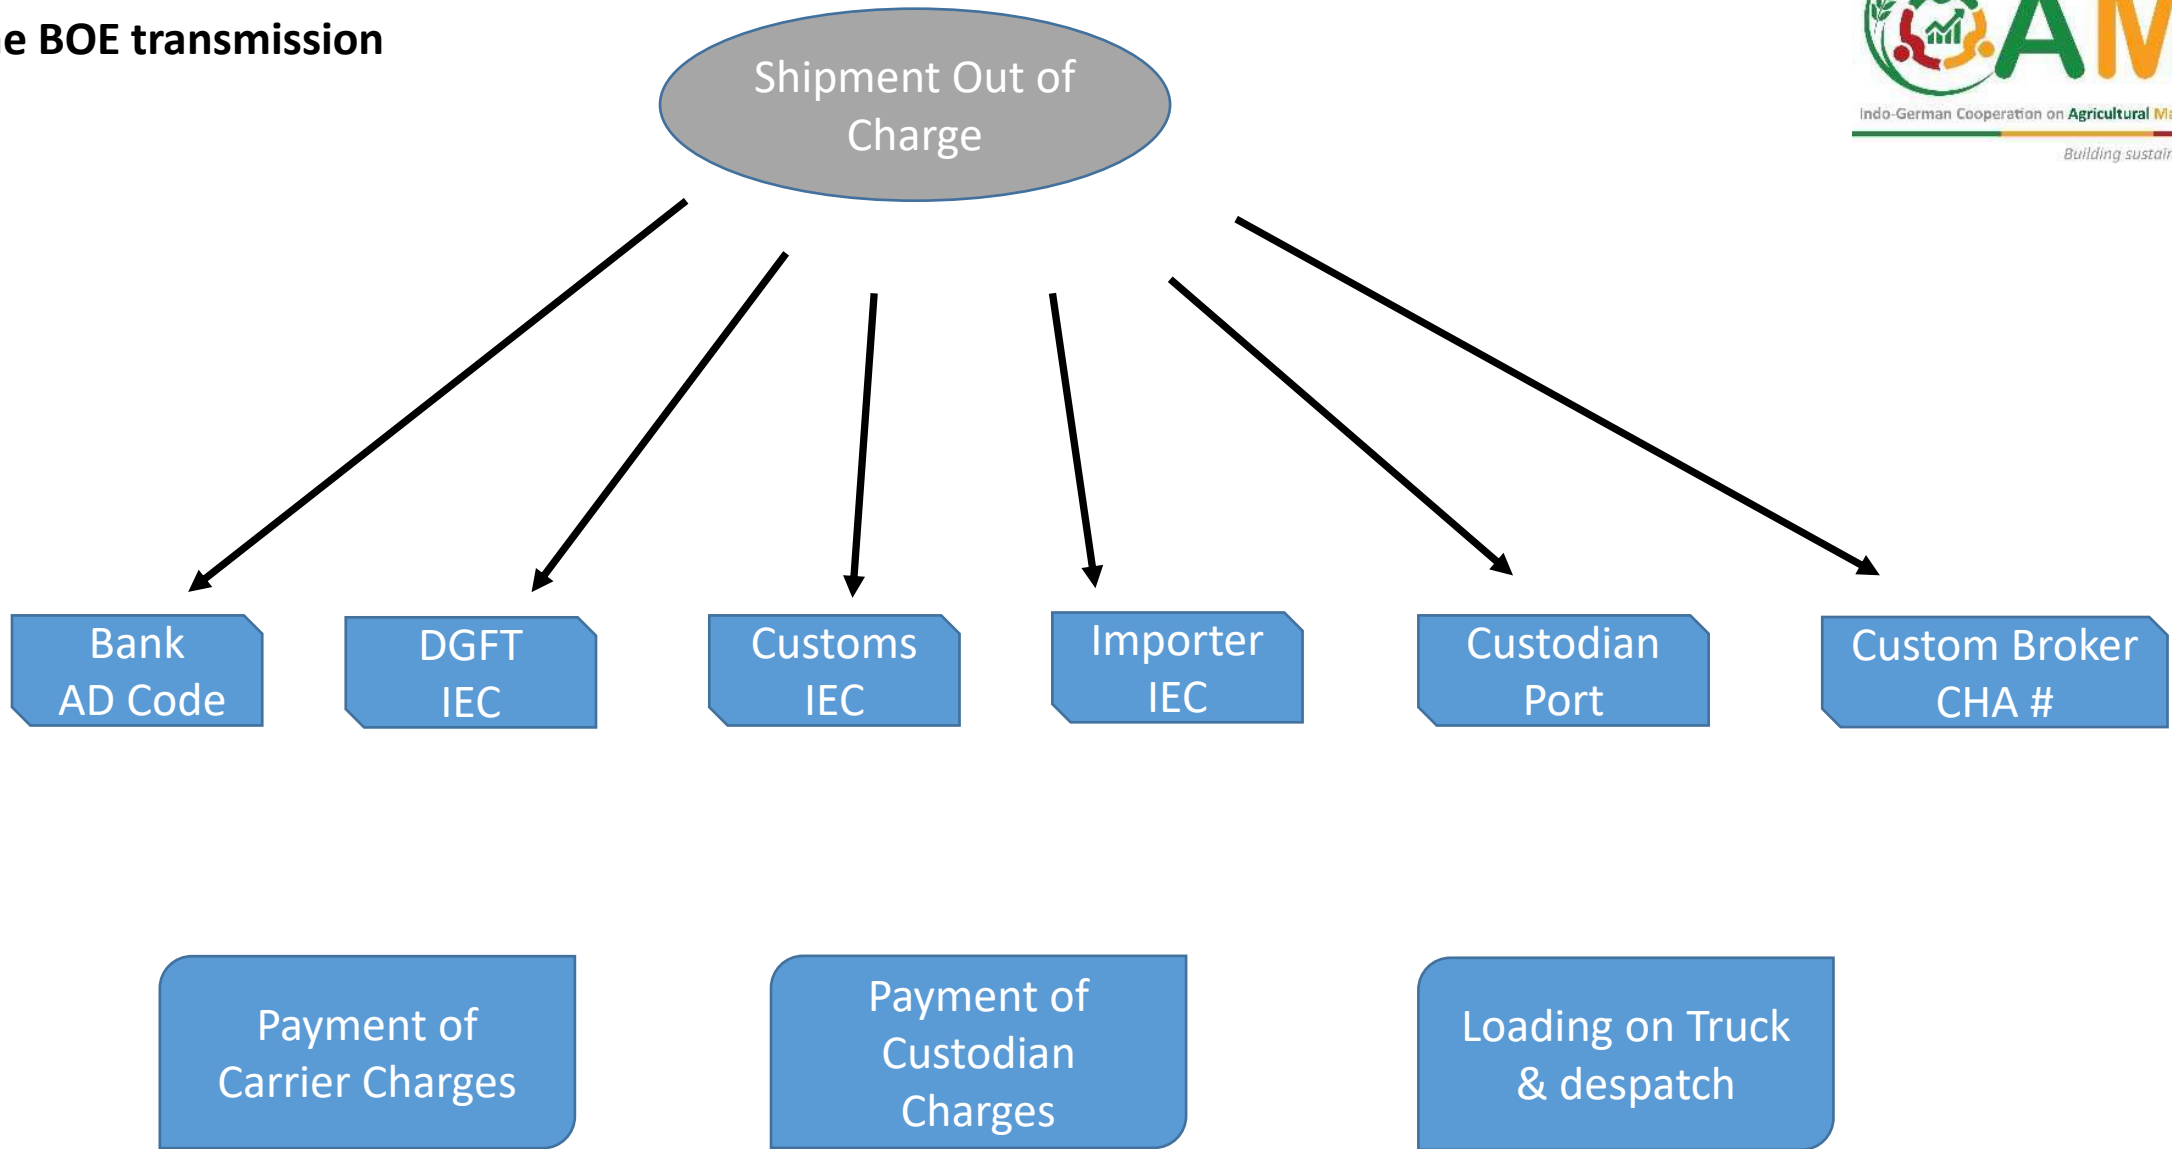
e BOE transmission

Shipment Out of Charge

AM

Indo-German Cooperation on Agricultural M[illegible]

Building sustai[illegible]

Bank AD Code

DGFT IEC

Customs IEC

Importer IEC

Custodian Port

Custom Broker CHA #

Payment of Carrier Charges

Payment of Custodian Charges

Loading on Truck & despatch